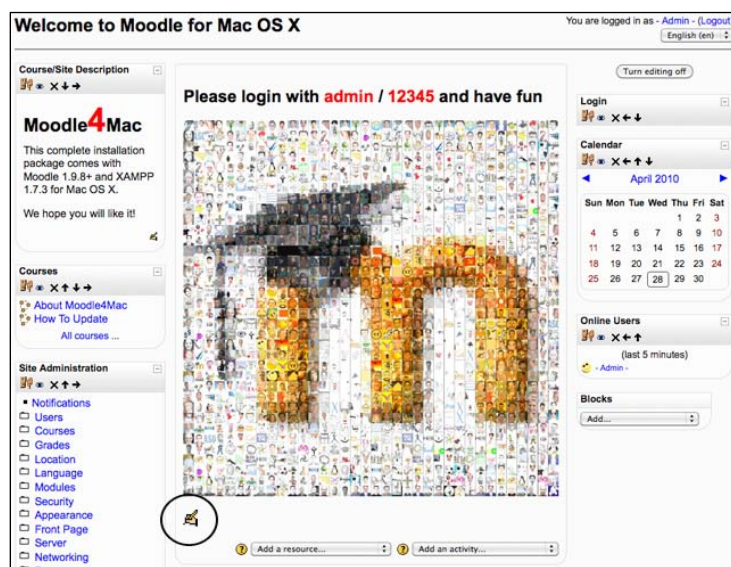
Welcome to Moodle for Mac OS X

You are logged in as - Admin - (Logout

English (en)

Course/Site Description

Moodle4Mac

This complete installation package comes with Moodle 1.9.8+ and XAMPP 1.7.3 for Mac OS X.

We hope you will like it!

Courses

About Moodle4Mac
How To Update
All courses ...

Site Administration

Notifications
Users
Courses
Grades
Location
Language
Modules
Security
Appearance
Front Page
Server
Networking

Please login with admin / 12345 and have fun

Add a resource...
Add an activity...

Turn editing off

Login

Calendar

April 2010

| Sun | Mon | Tue | Wed | Thu | Fri | Sat |
|---|---|---|---|---|---|---|
| | | | | 1 | 2 | 3 |
| 4 | 5 | 6 | 7 | 8 | 9 | 10 |
| 11 | 12 | 13 | 14 | 15 | 16 | 17 |
| 18 | 19 | 20 | 21 | 22 | 23 | 24 |
| 25 | 26 | 27 | 28 | 29 | 30 | |

Online Users

(last 5 minutes)
- Admin -

Blocks

Add...